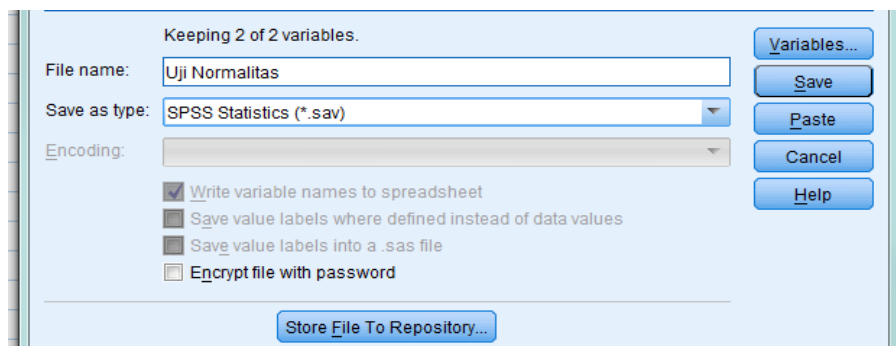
Keeping 2 of 2 variables.

File name: Uji Normalitas

Save as type: SPSS Statistics (*.sav)

Encoding:

Write variable names to spreadsheet

Save value labels where defined instead of data values

Save value labels into a .sas file

Encrypt file with password

Store File To Repository...

Variables...

Save

Paste

Cancel

Help